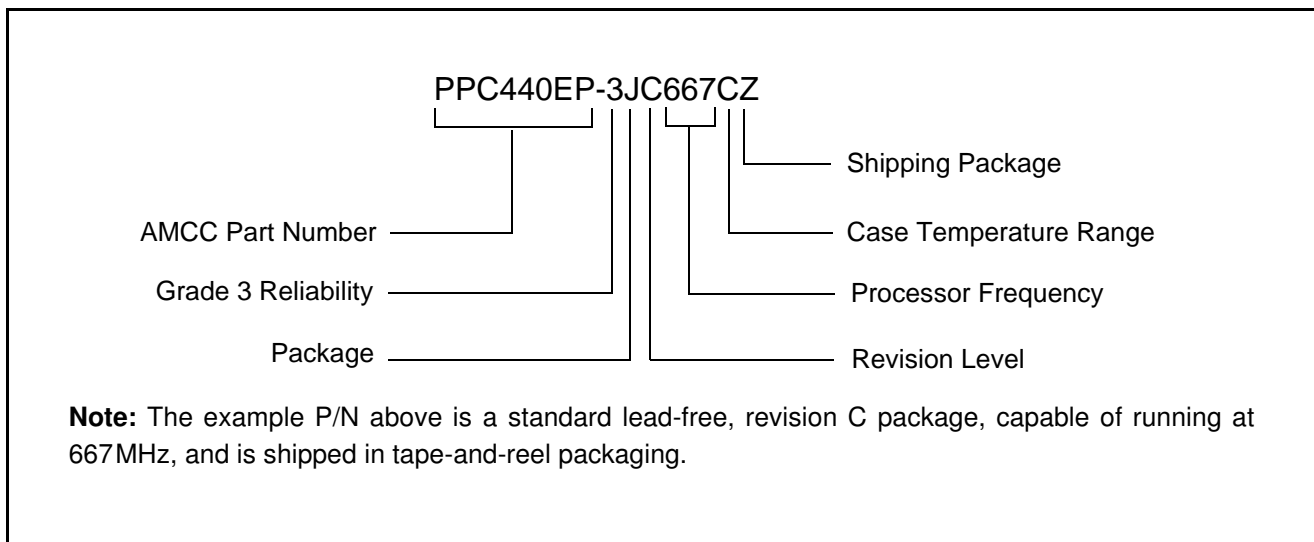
PPC440EP-3JC667CZ

Shipping Package

AMCC Part Number

Case Temperature Range

Grade 3 Reliability

Processor Frequency

Package

Revision Level

**Note:** The example P/N above is a standard lead-free, revision C package, capable of running at 667MHz, and is shipped in tape-and-reel packaging.